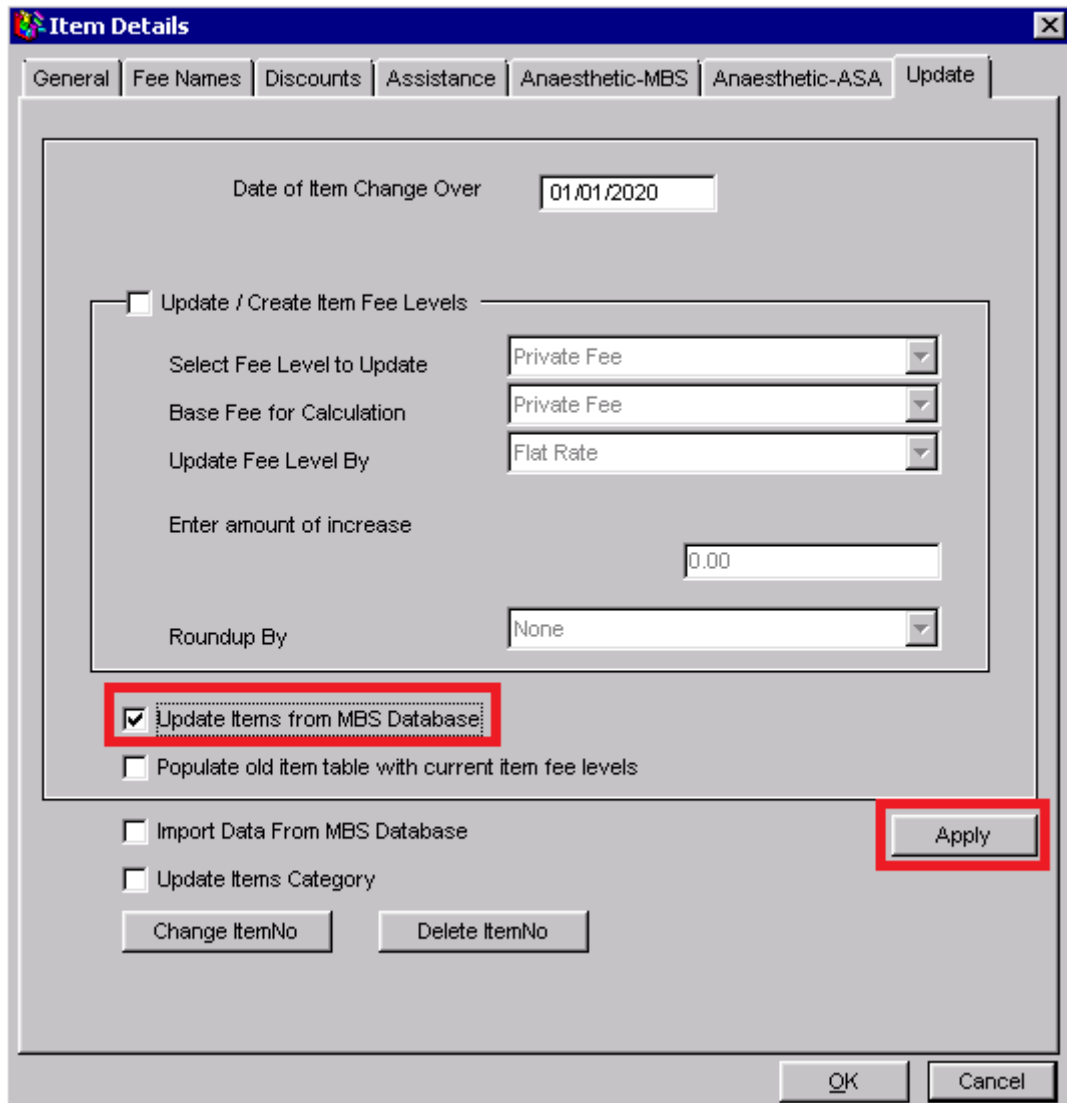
Item Details

General | Fee Names | Discounts | Assistance | Anaesthetic-MBS | Anaesthetic-ASA | Update

Date of Item Change Over 01/01/2020

Update / Create Item Fee Levels

Select Fee Level to Update Private Fee

Base Fee for Calculation Private Fee

Update Fee Level By Flat Rate

Enter amount of increase

0.00

Roundup By None

Update Items from MBS Database

Populate old item table with current item fee levels

Import Data From MBS Database

Apply

Update Items Category

Change ItemNo

Delete ItemNo

OK

Cancel